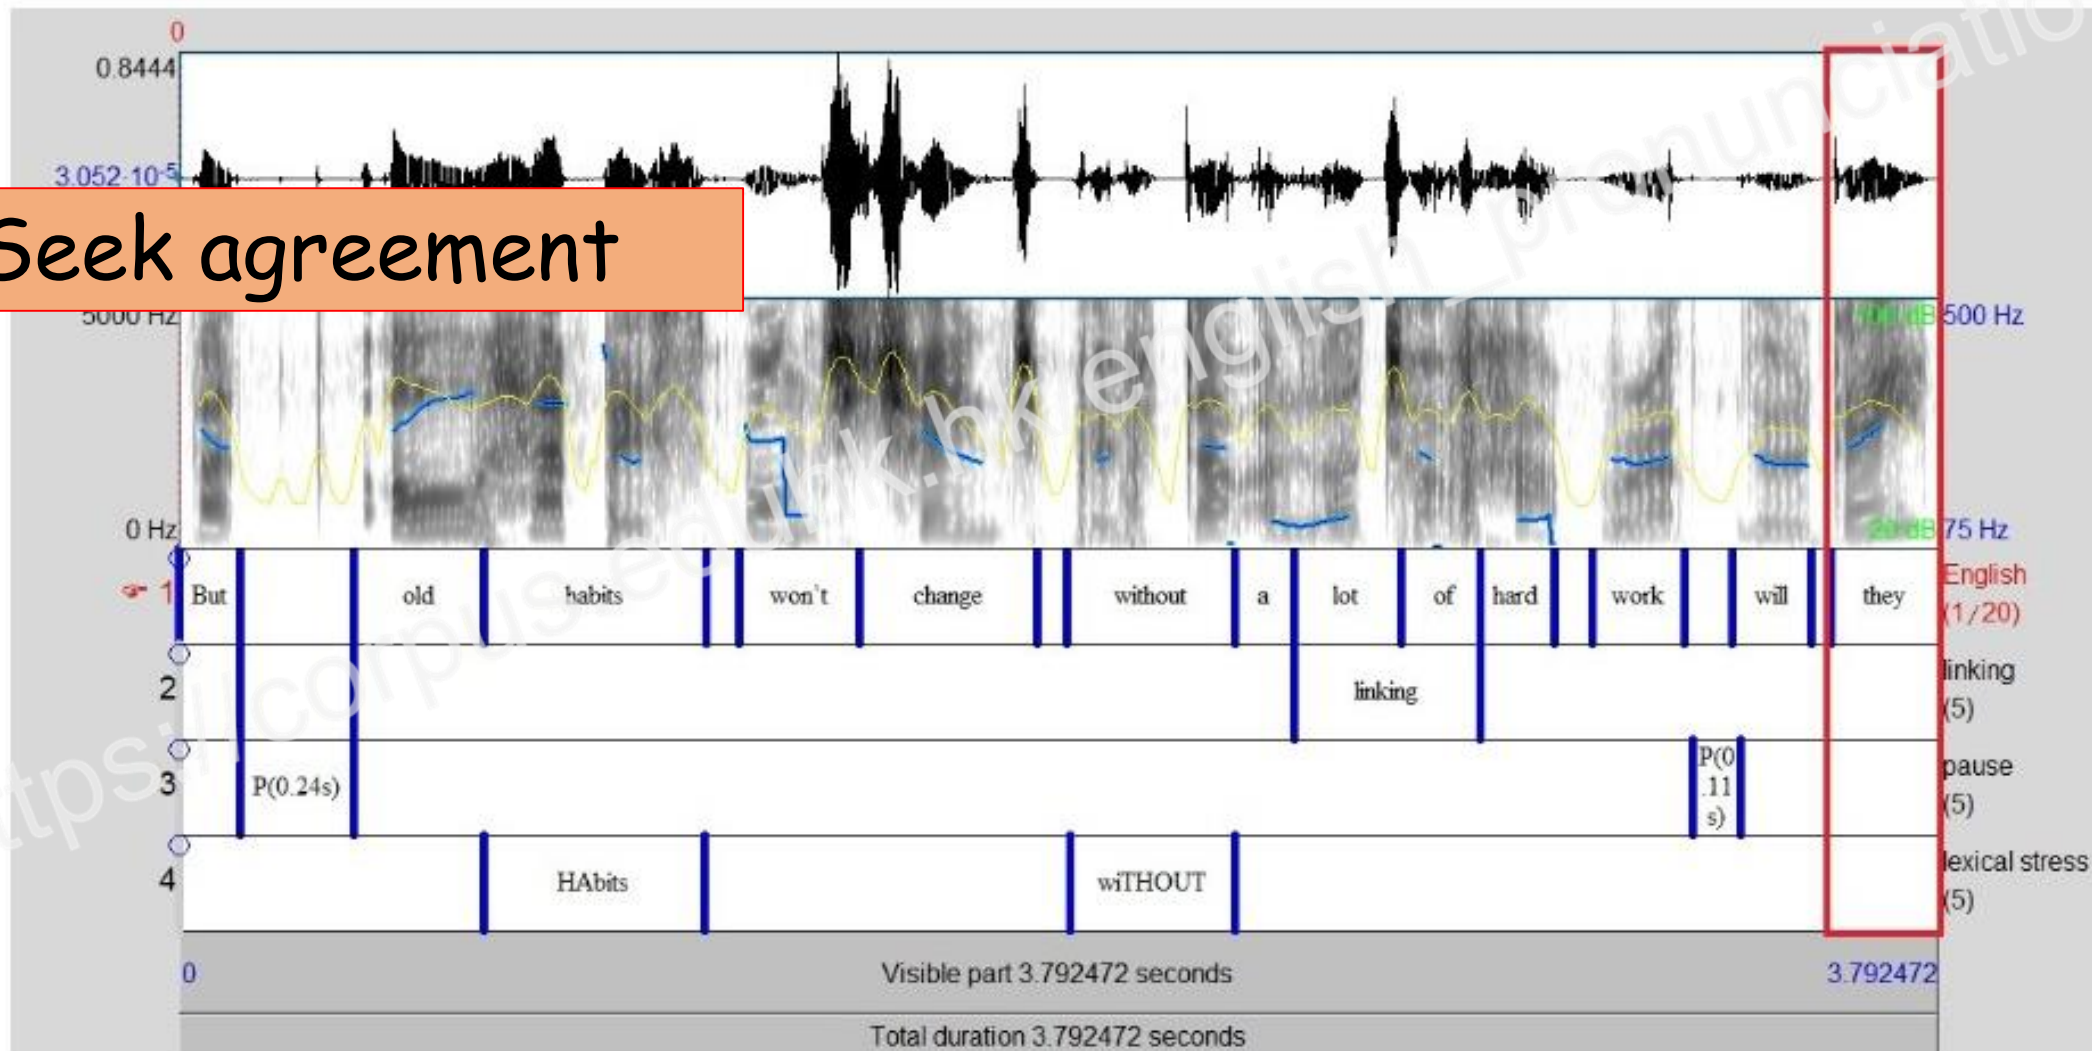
0
0.8444
$3.052\cdot10^{-5}$
Seek agreement
5000 Hz
0 Hz
100 dB 500 Hz
20 dB 75 Hz

1 But old habits won't change without a lot of hard work will they English (1/20)
2 linking linking (5)
3 P(0.24s) P(0.11s) pause (5)
4 HAbits wiTHOUT lexical stress (5)

0 Visible part 3.792472 seconds 3.792472
Total duration 3.792472 seconds

https://corpus.eduhk.hk/english_pronunciation